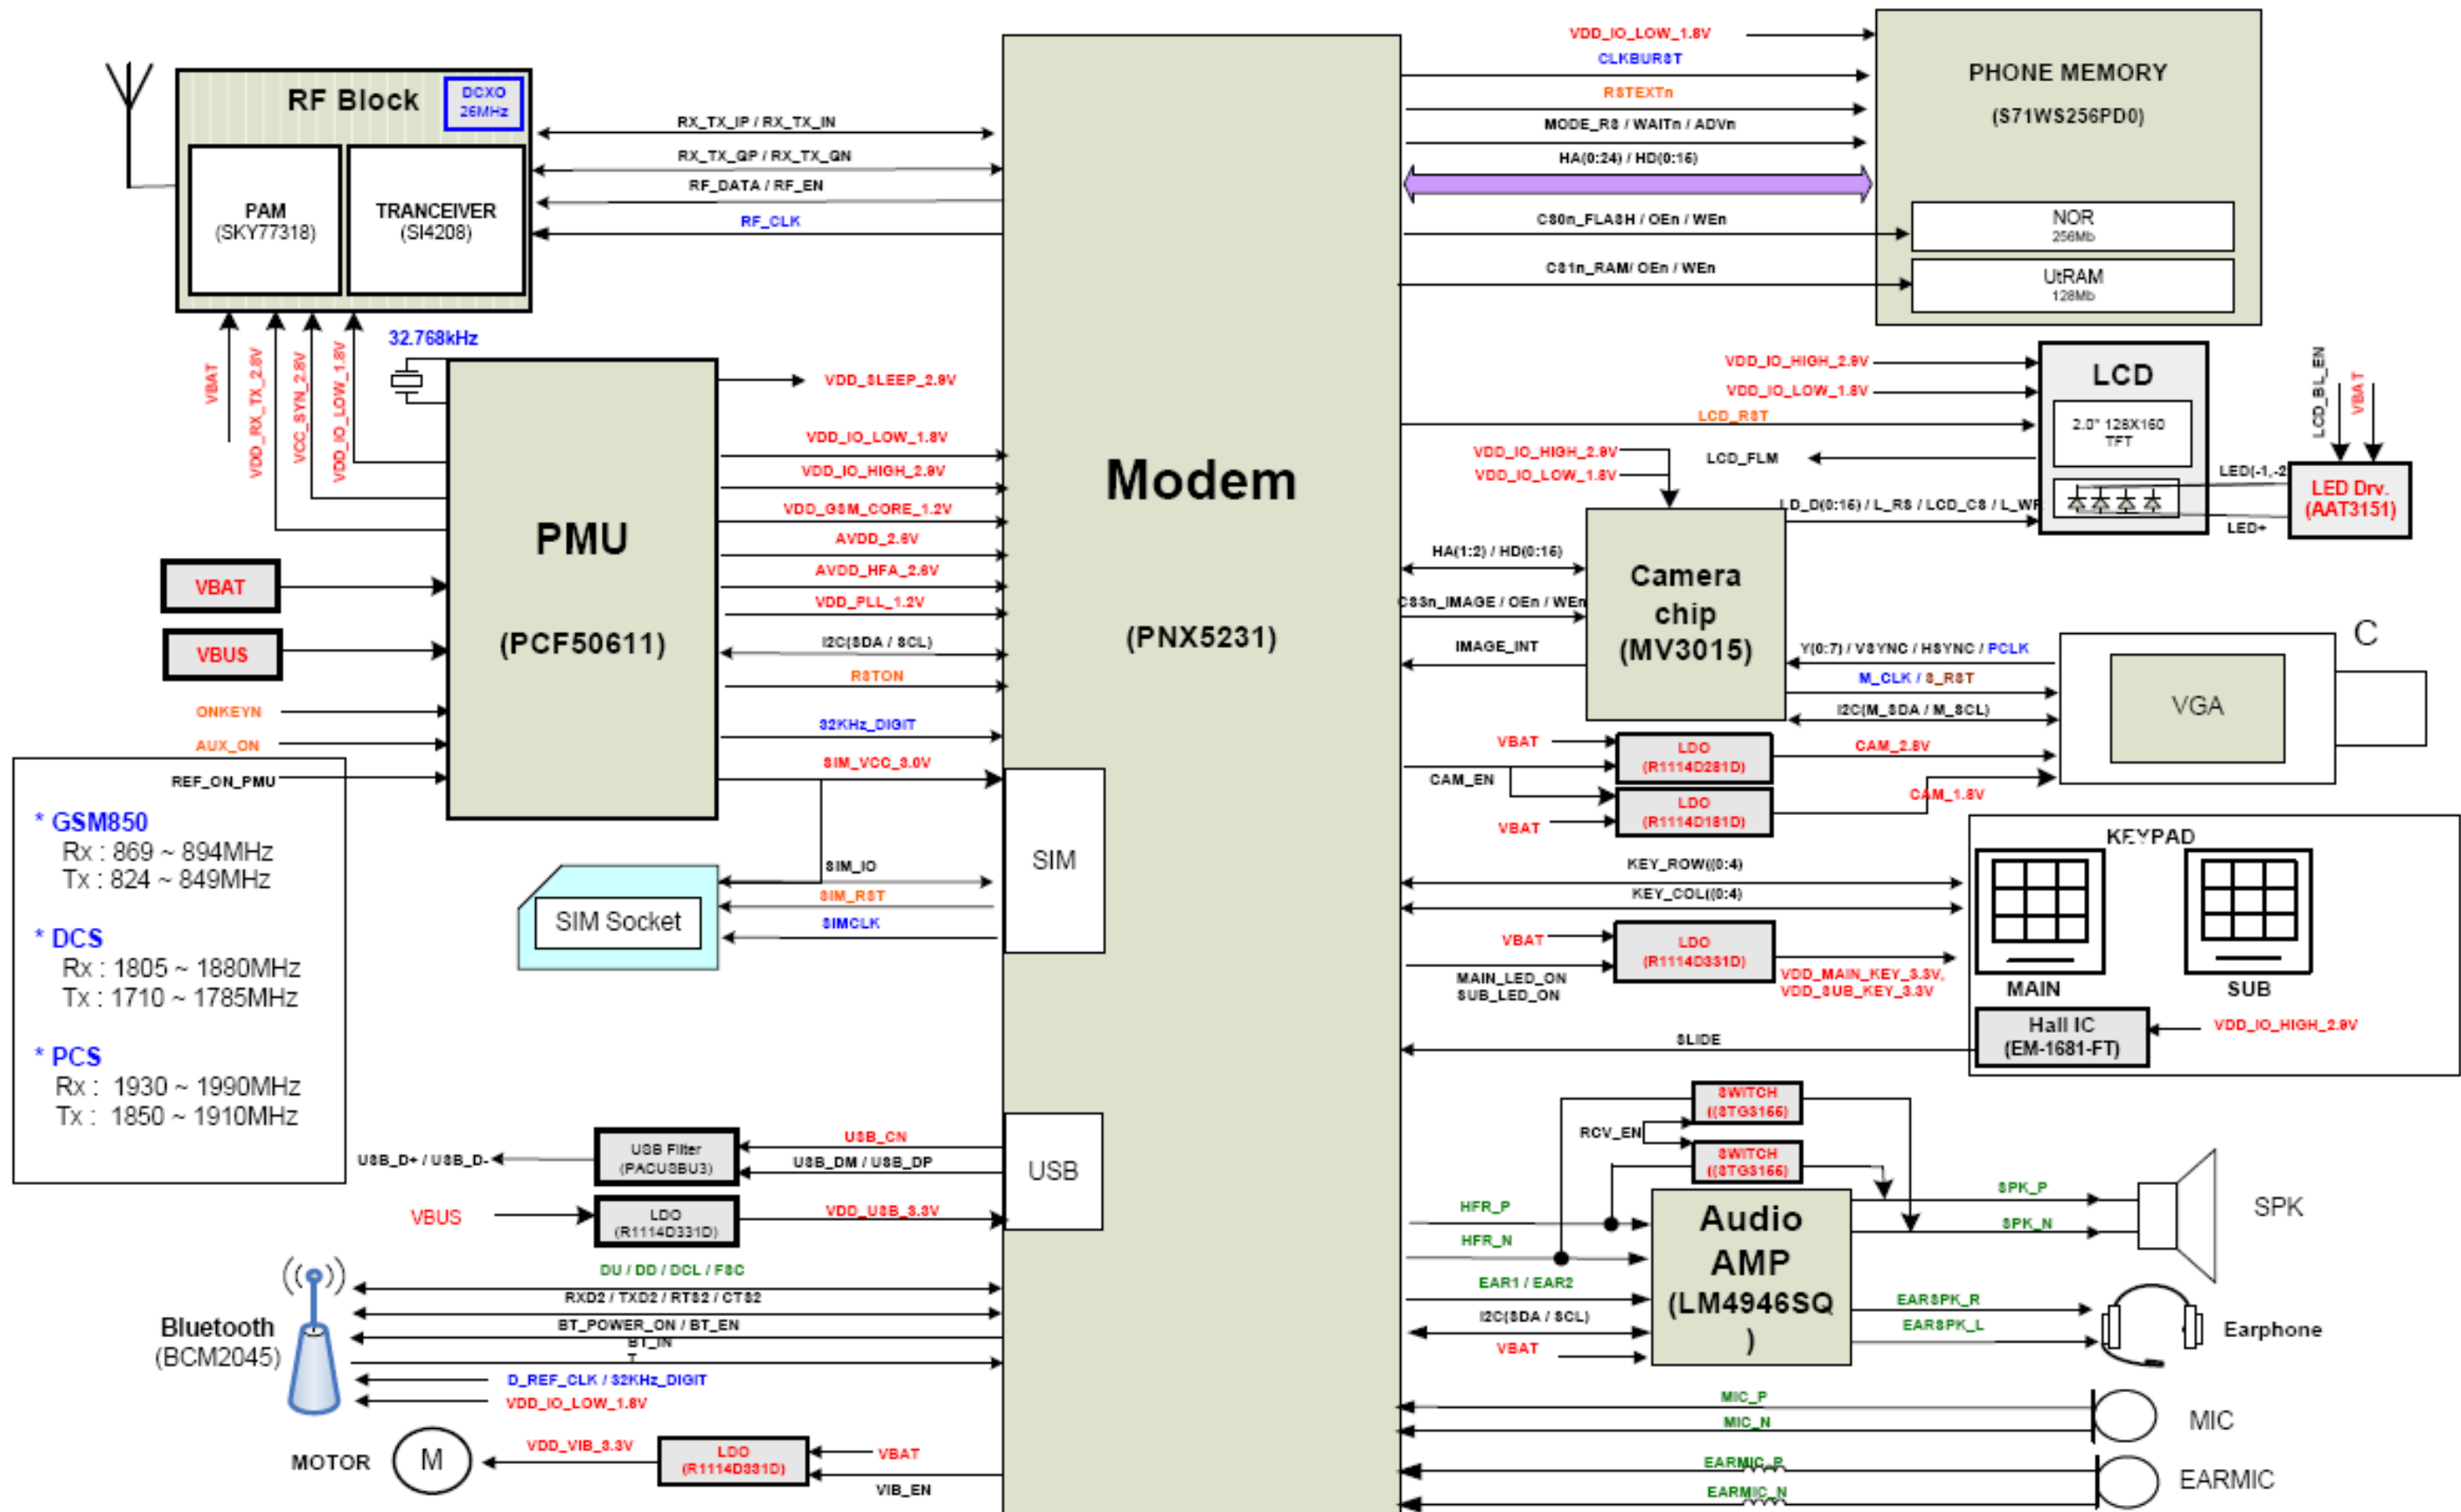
RF Block
DCXO 26MHz
PAM (SKY77318)
TRANCEIVER (SI4208)
RX_TX_IP / RX_TX_IN
RX_TX_QP / RX_TX_QN
RF_DATA / RF_EN
RF_CLK
VBAT
VDD_RX_TX_2.8V
VCC_SYN_2.8V
VDD_IO_LOW_1.8V
32.768kHz
PMU
(PCF50611)
VDD_SLEEP_2.8V
VDD_IO_LOW_1.8V
VDD_IO_HIGH_2.8V
VDD_GSM_CORE_1.2V
AVDD_2.8V
AVDD_HFA_2.8V
VDD_PLL_1.2V
I2C(SDA / SCL)
RSTON
32KHz_DIGIT
SIM_VCC_3.0V
VBAT
VBUS
ONKEYN
AUX_ON
REF_ON_PMU
* GSM850
Rx : 869 ~ 894MHz
Tx : 824 ~ 849MHz
* DCS
Rx : 1805 ~ 1880MHz
Tx : 1710 ~ 1785MHz
* PCS
Rx : 1930 ~ 1990MHz
Tx : 1850 ~ 1910MHz
SIM Socket
SIM_IO
SIM_RST
SIMCLK
SIM
Modem
(PNX5231)
USB
USB_D+ / USB_D-
USB Filter (PACUSBU3)
USB_CN
USB_DM / USB_DP
VBUS
LDO (R1114D331D)
VDD_USB_3.3V
DU / DD / DCL / FSC
RXD2 / TXD2 / RTS2 / CTS2
BT_POWER_ON / BT_EN
BT_IN T
D_REF_CLK / 32KHz_DIGIT
VDD_IO_LOW_1.8V
Bluetooth (BCM2045)
MOTOR
M
VDD_VIB_3.3V
LDO (R1114D331D)
VBAT
VIB_EN
VDD_IO_LOW_1.8V
CLKBURST
RSTEXTn
MODE_RS / WAITn / ADVn
HA(0:24) / HD(0:15)
CS0n_FLASH / OEn / WEn
CS1n_RAM/ OEn / WEn
PHONE MEMORY
(S71WS256PD0)
NOR 256Mb
UtRAM 128Mb
VDD_IO_HIGH_2.8V
VDD_IO_LOW_1.8V
LCD_RST
LCD_FLM
LCD
2.0" 128X160 TFT
LCD_BL_EN
VBAT
LED(-1,-2
LED Drv. (AAT3151)
LED+
VDD_IO_HIGH_2.8V
VDD_IO_LOW_1.8V
L_D_D(0:15) / L_RS / LCD_CS / L_WR
HA(1:2) / HD(0:15)
CS3n_IMAGE / OEn / WEn
IMAGE_INT
Camera chip (MV3015)
Y(0:7) / VSYNC / HSYNC / PCLK
M_CLK / S_RST
I2C(M_SDA / M_SCL)
C
VGA
VBAT
LDO (R1114D281D)
CAM_2.8V
CAM_EN
LDO (R1114D181D)
CAM_1.8V
VBAT
KEY_ROW(0:4)
KEY_COL(0:4)
KEYPAD
MAIN
SUB
VBAT
LDO (R1114D331D)
MAIN_LED_ON
SUB_LED_ON
VDD_MAIN_KEY_3.3V,
VDD_SUB_KEY_3.3V
Hall IC (EM-1681-FT)
VDD_IO_HIGH_2.8V
SLIDE
SWITCH ((STG166)
RCV_EN
SWITCH ((STG166)
HFR_P
HFR_N
EAR1 / EAR2
I2C(SDA / SCL)
VBAT
Audio AMP (LM4946SQ )
SPK_P
SPK_N
SPK
EARSPK_R
EARSPK_L
Earphone
MIC_P
MIC_N
MIC
EARMIC_P
EARMIC_N
EARMIC